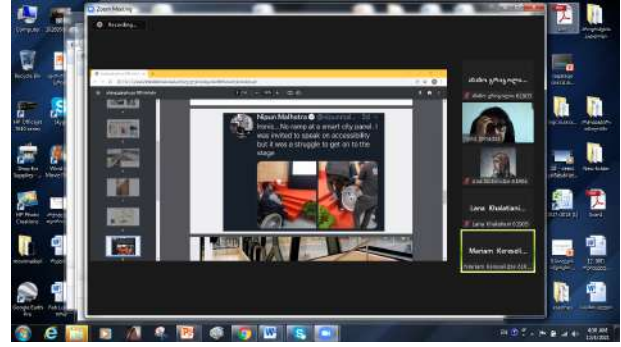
Zoom Meeting

Recording...

Nipun Malhotra

Ironic... No ramp at a smart city panel. I was invited to speak on accessibility but it was a struggle to get on to the stage

Lana Khelashvili

Mariam Kereseli...

Computer

Recycle Bin

HP Officejet

HP Photo Creations

Google Earth